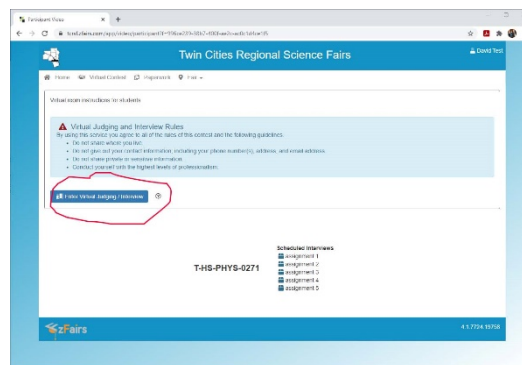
Participant Video

tcrsf.zfairs.com/app/video/participant?i=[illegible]

Twin Cities Regional Science Fairs

David Test

Home Virtual Contest Paperwork Fair

Virtual room instructions for students

Virtual Judging and Interview Rules

By using this service you agree to all of the rules of this contest and the following guidelines.

- Do not share where you live.
- Do not give out your contact information, including your phone number(s), address, and email address.
- Do not share private or sensitive information.
- Conduct yourself with the highest levels of professionalism.

Enter Virtual Judging / Interview

Scheduled Interviews

assignment 1

assignment 2

assignment 3

assignment 4

assignment 5

T-HS-PHYS-0271

zFairs

4.1.7724.15758